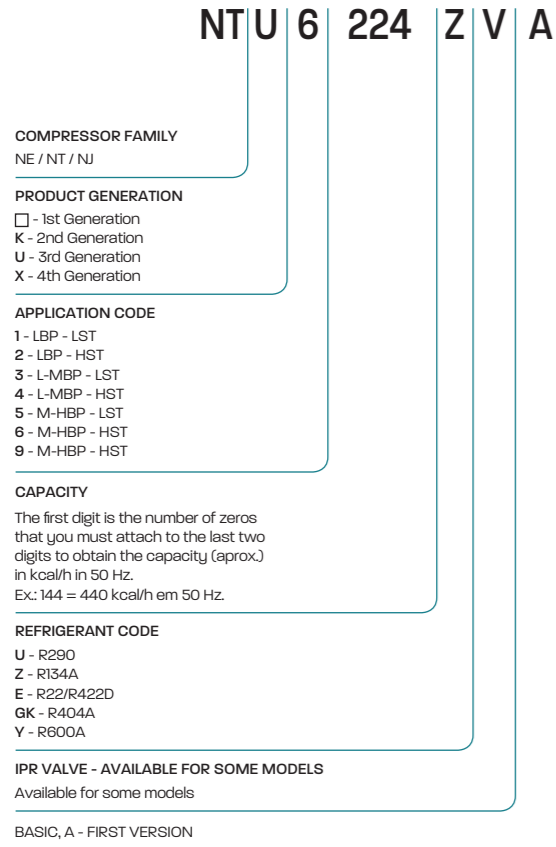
NT U 6 224 Z V A

COMPRESSOR FAMILY
NE / NT / NJ

PRODUCT GENERATION
☐ - 1st Generation
K - 2nd Generation
U - 3rd Generation
X - 4th Generation

APPLICATION CODE
1 - LBP - LST
2 - LBP - HST
3 - L-MBP - LST
4 - L-MBP - HST
5 - M-HBP - LST
6 - M-HBP - HST
9 - M-HBP - HST

CAPACITY
The first digit is the number of zeros that you must attach to the last two digits to obtain the capacity (aprox.) in kcal/h in 50 Hz.
Ex.: 144 = 440 kcal/h em 50 Hz.

REFRIGERANT CODE
U - R290
Z - R134A
E - R22/R422D
GK - R404A
Y - R600A

IPR VALVE - AVAILABLE FOR SOME MODELS
Available for some models

BASIC, A - FIRST VERSION